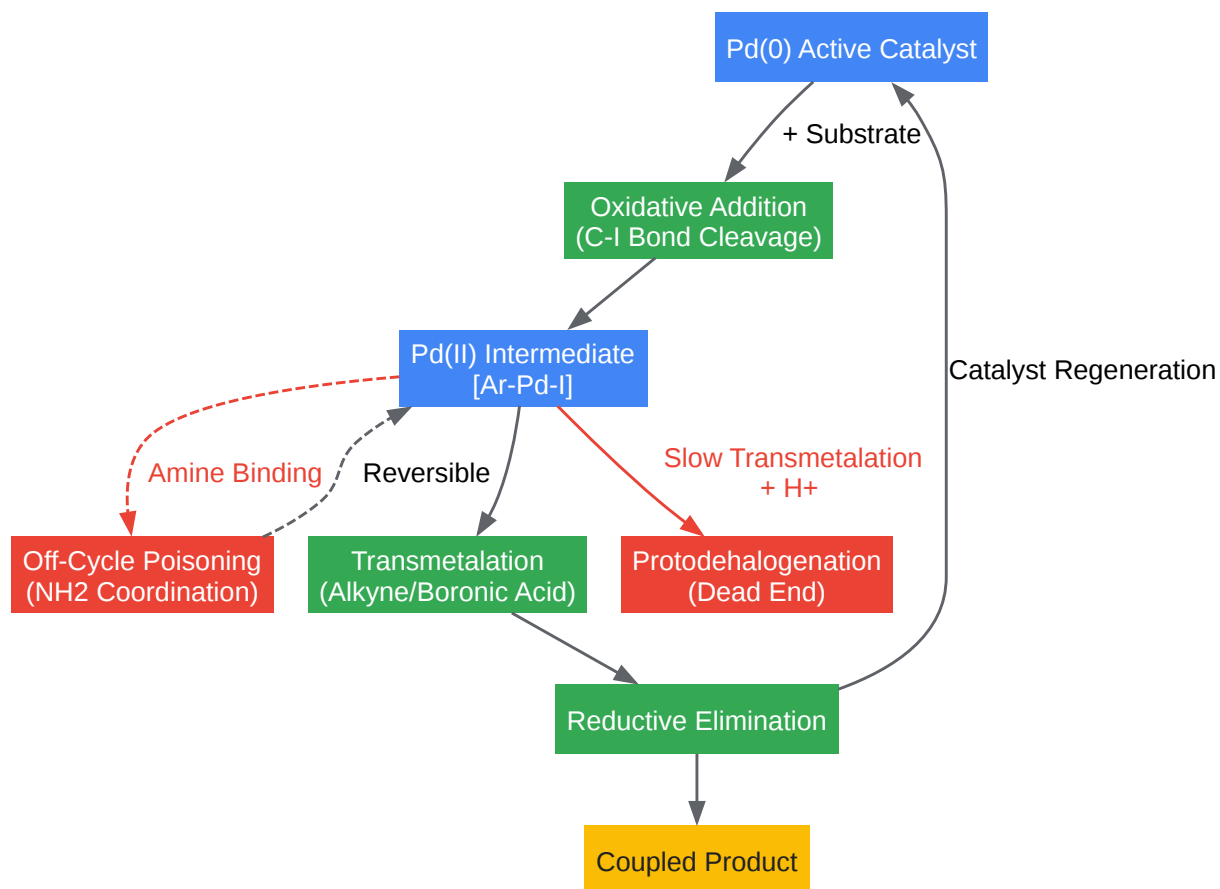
Pd(0) Active Catalyst

+ Substrate

Oxidative Addition
(C-I Bond Cleavage)

Catalyst Regeneration

Pd(II) Intermediate
[Ar-Pd-I]

Amine Binding

Reversible

Slow Transmetalation
+ H+

Off-Cycle Poisoning
(NH2 Coordination)

Transmetalation
(Alkyne/Boronic Acid)

Protodehalogenation
(Dead End)

Reductive Elimination

Coupled Product